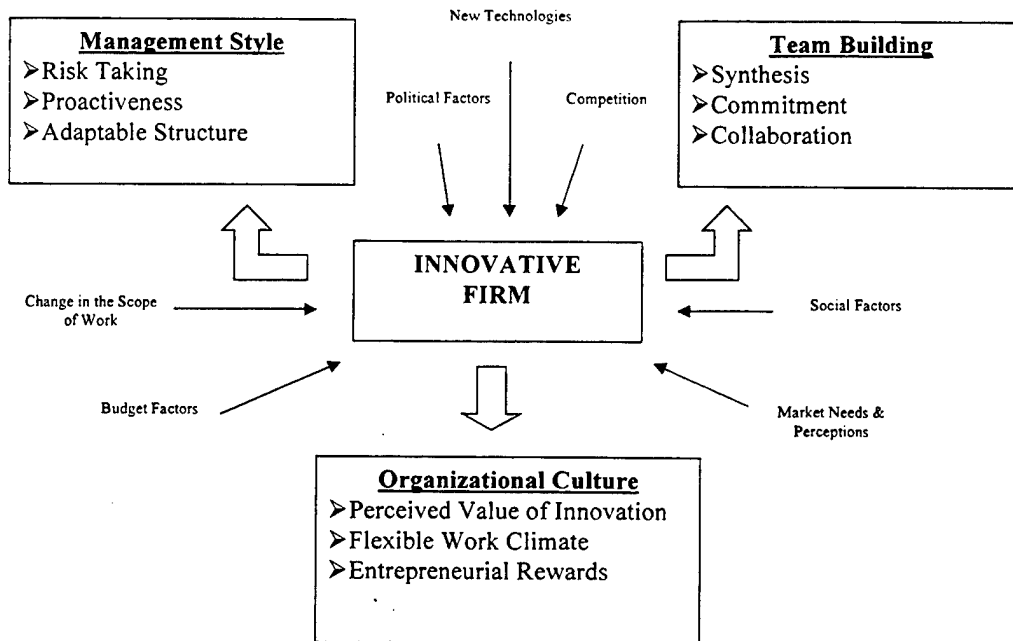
Management Style
➢Risk Taking
➢Proactiveness
➢Adaptable Structure

New Technologies

Political Factors

Competition

Team Building
➢Synthesis
➢Commitment
➢Collaboration

Change in the Scope of Work

INNOVATIVE FIRM

Social Factors

Budget Factors

Market Needs & Perceptions

Organizational Culture
➢Perceived Value of Innovation
➢Flexible Work Climate
➢Entrepreneurial Rewards